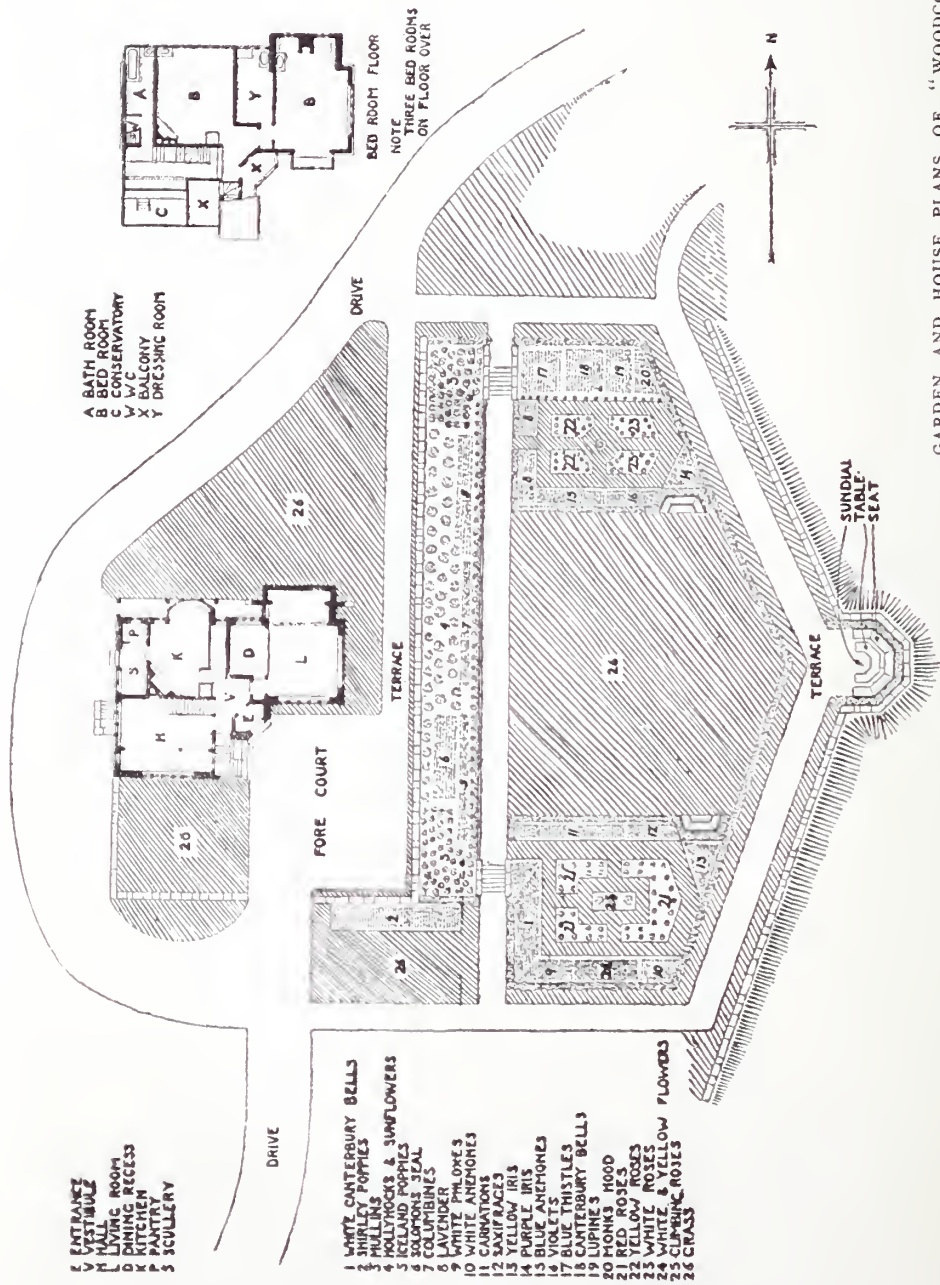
E ENTRANCE
V VESTIBULE
H HALL
L LIVING ROOM
D DINING RECESS
K KITCHEN
P PANTRY
S SCULLERY

1 WHITE CANTERBURY BELLS
2 SHIRLEY POPPIES
3 MULLINS
4 HOLLYHOCKS & SUNFLOWERS
5 ICELAND POPPIES
6 SOLOMONS SEAL
7 COLUMBINES
8 LAVENDER
9 WHITE PHLOXES
10 WHITE ANEMONES
11 CARNATIONS
12 SAXIFRAGES
13 YELLOW IRIS
14 PURPLE IRIS
15 BLUE ANEMONES
16 VIOLETS
17 BLUE THISTLES
18 CANTERBURY BELLS
19 LUPINES
20 MONKS HOOD
21 RED ROSES
22 YELLOW ROSES
23 WHITE ROSES
24 WHITE & YELLOW FLOWERS
25 CLIMBING ROSES
26 GRASS

DRIVE

FORE COURT

TERRACE

DRIVE

TERRACE

SUNDIAL
TABLE
SEAT

A BATH ROOM
B BED ROOM
C CONSERVATORY
W W.C.
X BALCONY
Y DRESSING ROOM

BED ROOM FLOOR
NOTE
THREE BED ROOMS ON FLOOR OVER

N

GARDEN AND HOUSE PLANS OF "WOODC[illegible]